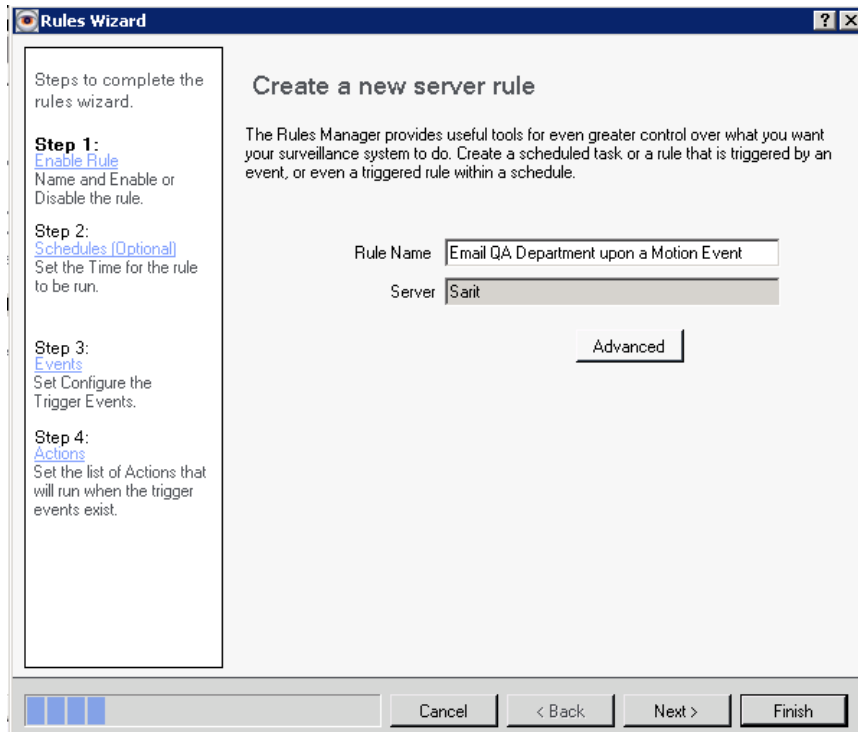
Rules Wizard

? X

Steps to complete the rules wizard.

Step 1:
Enable Rule
Name and Enable or Disable the rule.

Step 2:
Schedules (Optional)
Set the Time for the rule to be run.

Step 3:
Events
Set Configure the Trigger Events.

Step 4:
Actions
Set the list of Actions that will run when the trigger events exist.

Create a new server rule

The Rules Manager provides useful tools for even greater control over what you want your surveillance system to do. Create a scheduled task or a rule that is triggered by an event, or even a triggered rule within a schedule.

Rule Name Email QA Department upon a Motion Event

Server Sarit

Advanced

Cancel < Back Next > Finish